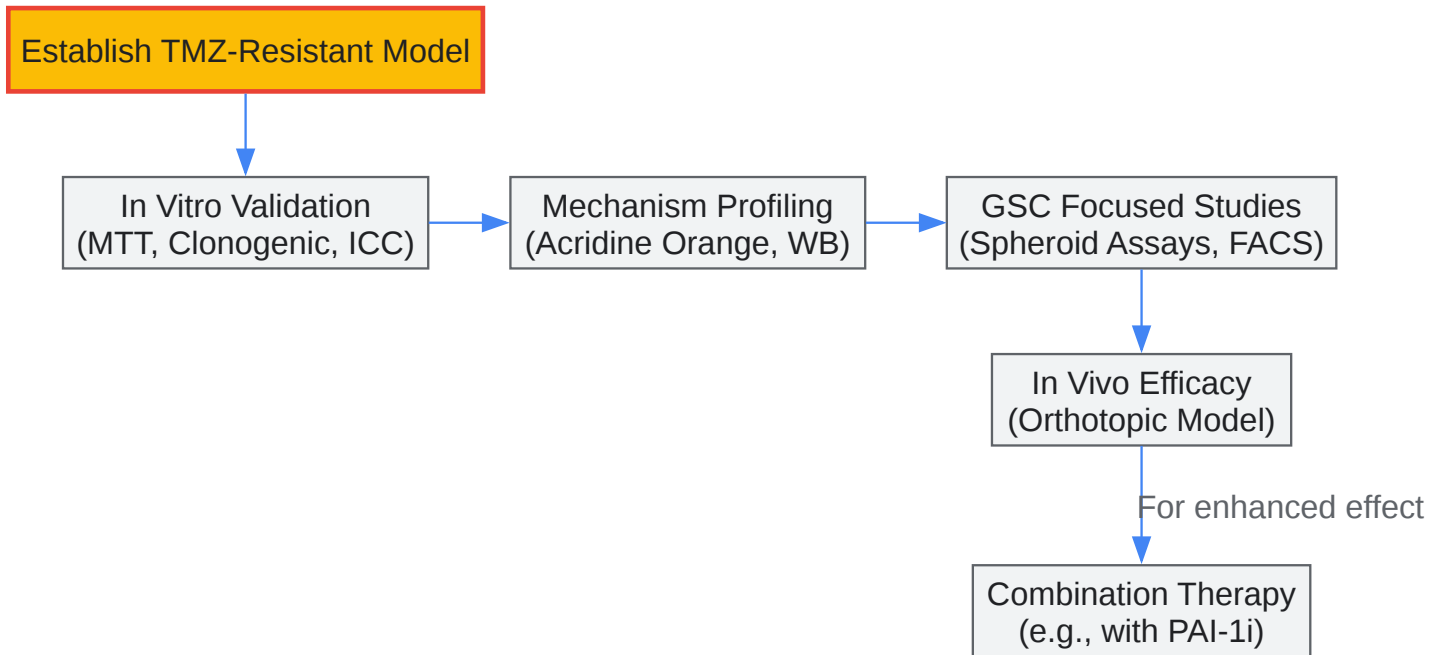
Establish TMZ-Resistant Model

In Vitro Validation
(MTT, Clonogenic, ICC)

Mechanism Profiling
(Acridine Orange, WB)

GSC Focused Studies
(Spheroid Assays, FACS)

In Vivo Efficacy
(Orthotopic Model)

For enhanced effect

Combination Therapy
(e.g., with PAI-1i)